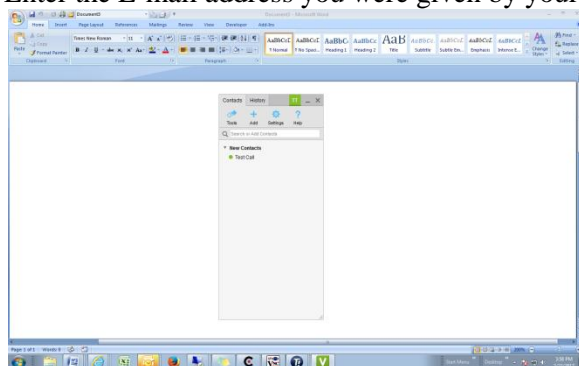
Enter the E-mail address you were given by your

Document3 - Microsoft Word

Home Insert Page Layout References Mailings Review View Developer Add-Ins

Cut
Copy
Paste
Format Painter
Clipboard

Times New Roman 11
Font

Paragraph

AaBbCcI ¶ Normal
AaBbCcI ¶ No Spaci...
AaBbC Heading 1
AaBbCc Heading 2
AaB Title
AaBbCc Subtitle
AaBbCcI Subtle Em...
AaBbCcI Emphasis
AaBbCcI Intense E...
Change Styles
Styles

Find
Replace
Select
Editing

Contacts History

Tools Add Settings Help

Search or Add Contacts

New Contacts
Test Call

Page 1 of 1 Words: 0

3:38 PM